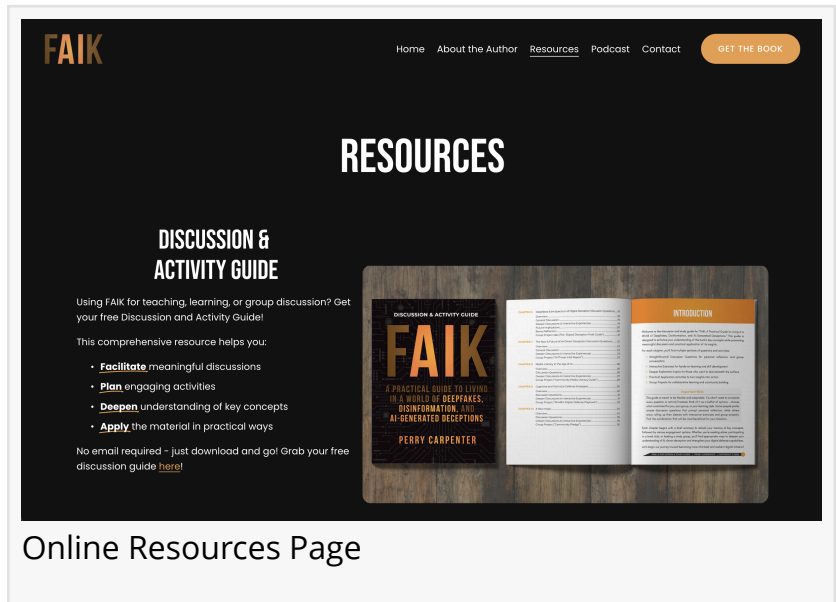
FAIK

Home About the Author Resources Podcast Contact GET THE BOOK

RESOURCES

DISCUSSION & ACTIVITY GUIDE

Using FAIK for teaching, learning, or group discussion? Get your free Discussion and Activity Guide!

This comprehensive resource helps you:

- Facilitate meaningful discussions
- Plan engaging activities
- Deepen understanding of key concepts
- Apply the material in practical ways

No email required - just download and go! Grab your free discussion guide here!

DISCUSSION & ACTIVITY GUIDE

FAIK

A PRACTICAL GUIDE TO LIVING IN A WORLD OF DEEPFAKES, DISINFORMATION, AND AI-GENERATED DECEPTIONS

PERRY CARPENTER

INTRODUCTION

Online Resources Page